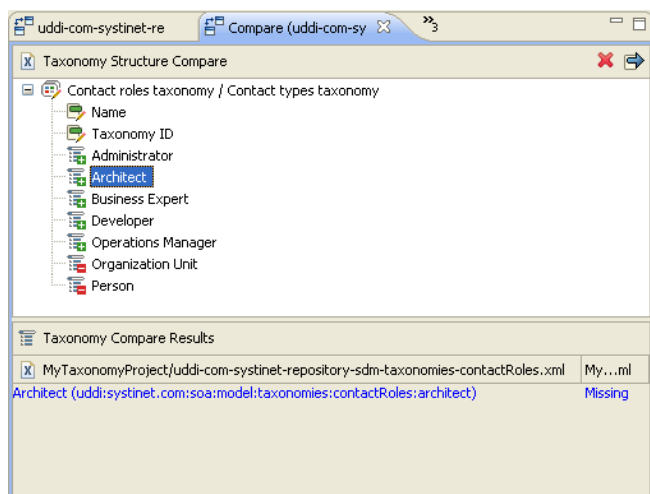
uddi-com-systinet-re
Compare (uddi-com-sy
»3

Taxonomy Structure Compare

Contact roles taxonomy / Contact types taxonomy
Name
Taxonomy ID
Administrator
Architect
Business Expert
Developer
Operations Manager
Organization Unit
Person

Taxonomy Compare Results

| MyTaxonomyProject/uddi-com-systinet-repository-sdm-taxonomies-contactRoles.xml | My...ml |
|---|---|
| Architect (uddi:systinet.com:soa:model:taxonomies:contactRoles:architect) | Missing |